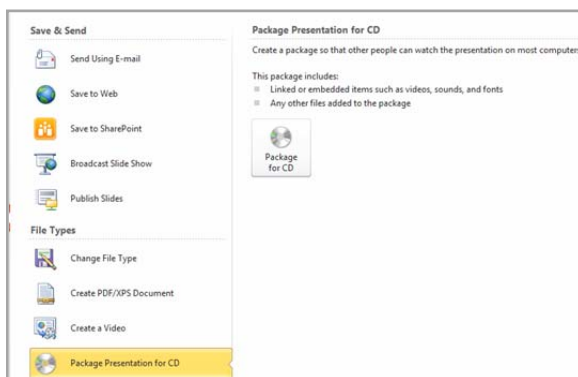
Save & Send

Send Using E-mail

Save to Web

Save to SharePoint

Broadcast Slide Show

Publish Slides

File Types

Change File Type

Create PDF/XPS Document

Create a Video

Package Presentation for CD

Package Presentation for CD

Create a package so that other people can watch the presentation on most computer

This package includes:

Linked or embedded items such as videos, sounds, and fonts

Any other files added to the package

Package for CD